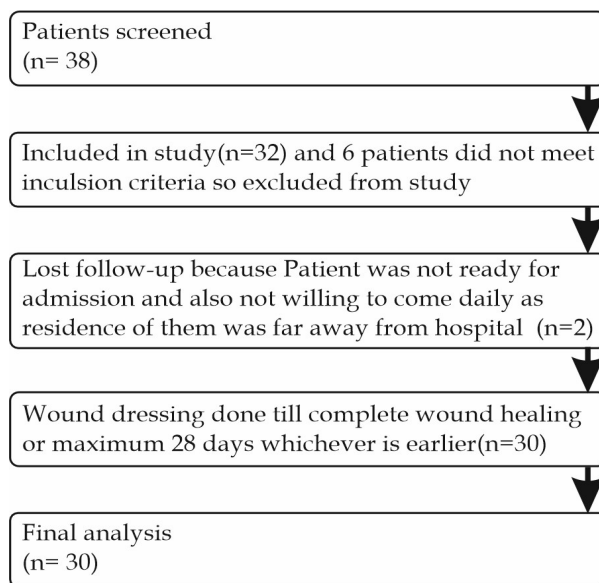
Patients screened
(n= 38)

Included in study(n=32) and 6 patients did not meet inculsion criteria so excluded from study

Lost follow-up because Patient was not ready for admission and also not willing to come daily as residence of them was far away from hospital (n=2)

Wound dressing done till complete wound healing or maximum 28 days whichever is earlier(n=30)

Final analysis
(n= 30)